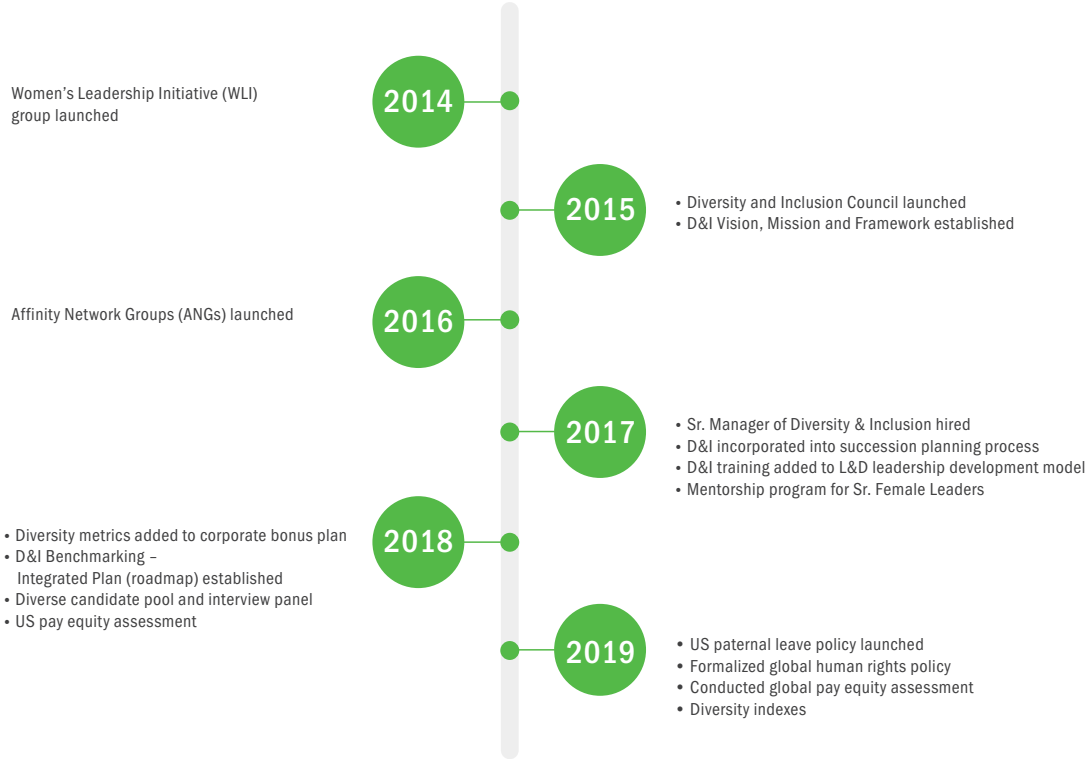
Women’s Leadership Initiative (WLI) group launched

2014

2015

• Diversity and Inclusion Council launched
• D&I Vision, Mission and Framework established

Affinity Network Groups (ANGs) launched

2016

2017

• Sr. Manager of Diversity & Inclusion hired
• D&I incorporated into succession planning process
• D&I training added to L&D leadership development model
• Mentorship program for Sr. Female Leaders

• Diversity metrics added to corporate bonus plan
• D&I Benchmarking – Integrated Plan (roadmap) established
• Diverse candidate pool and interview panel
• US pay equity assessment

2018

2019

• US paternal leave policy launched
• Formalized global human rights policy
• Conducted global pay equity assessment
• Diversity indexes